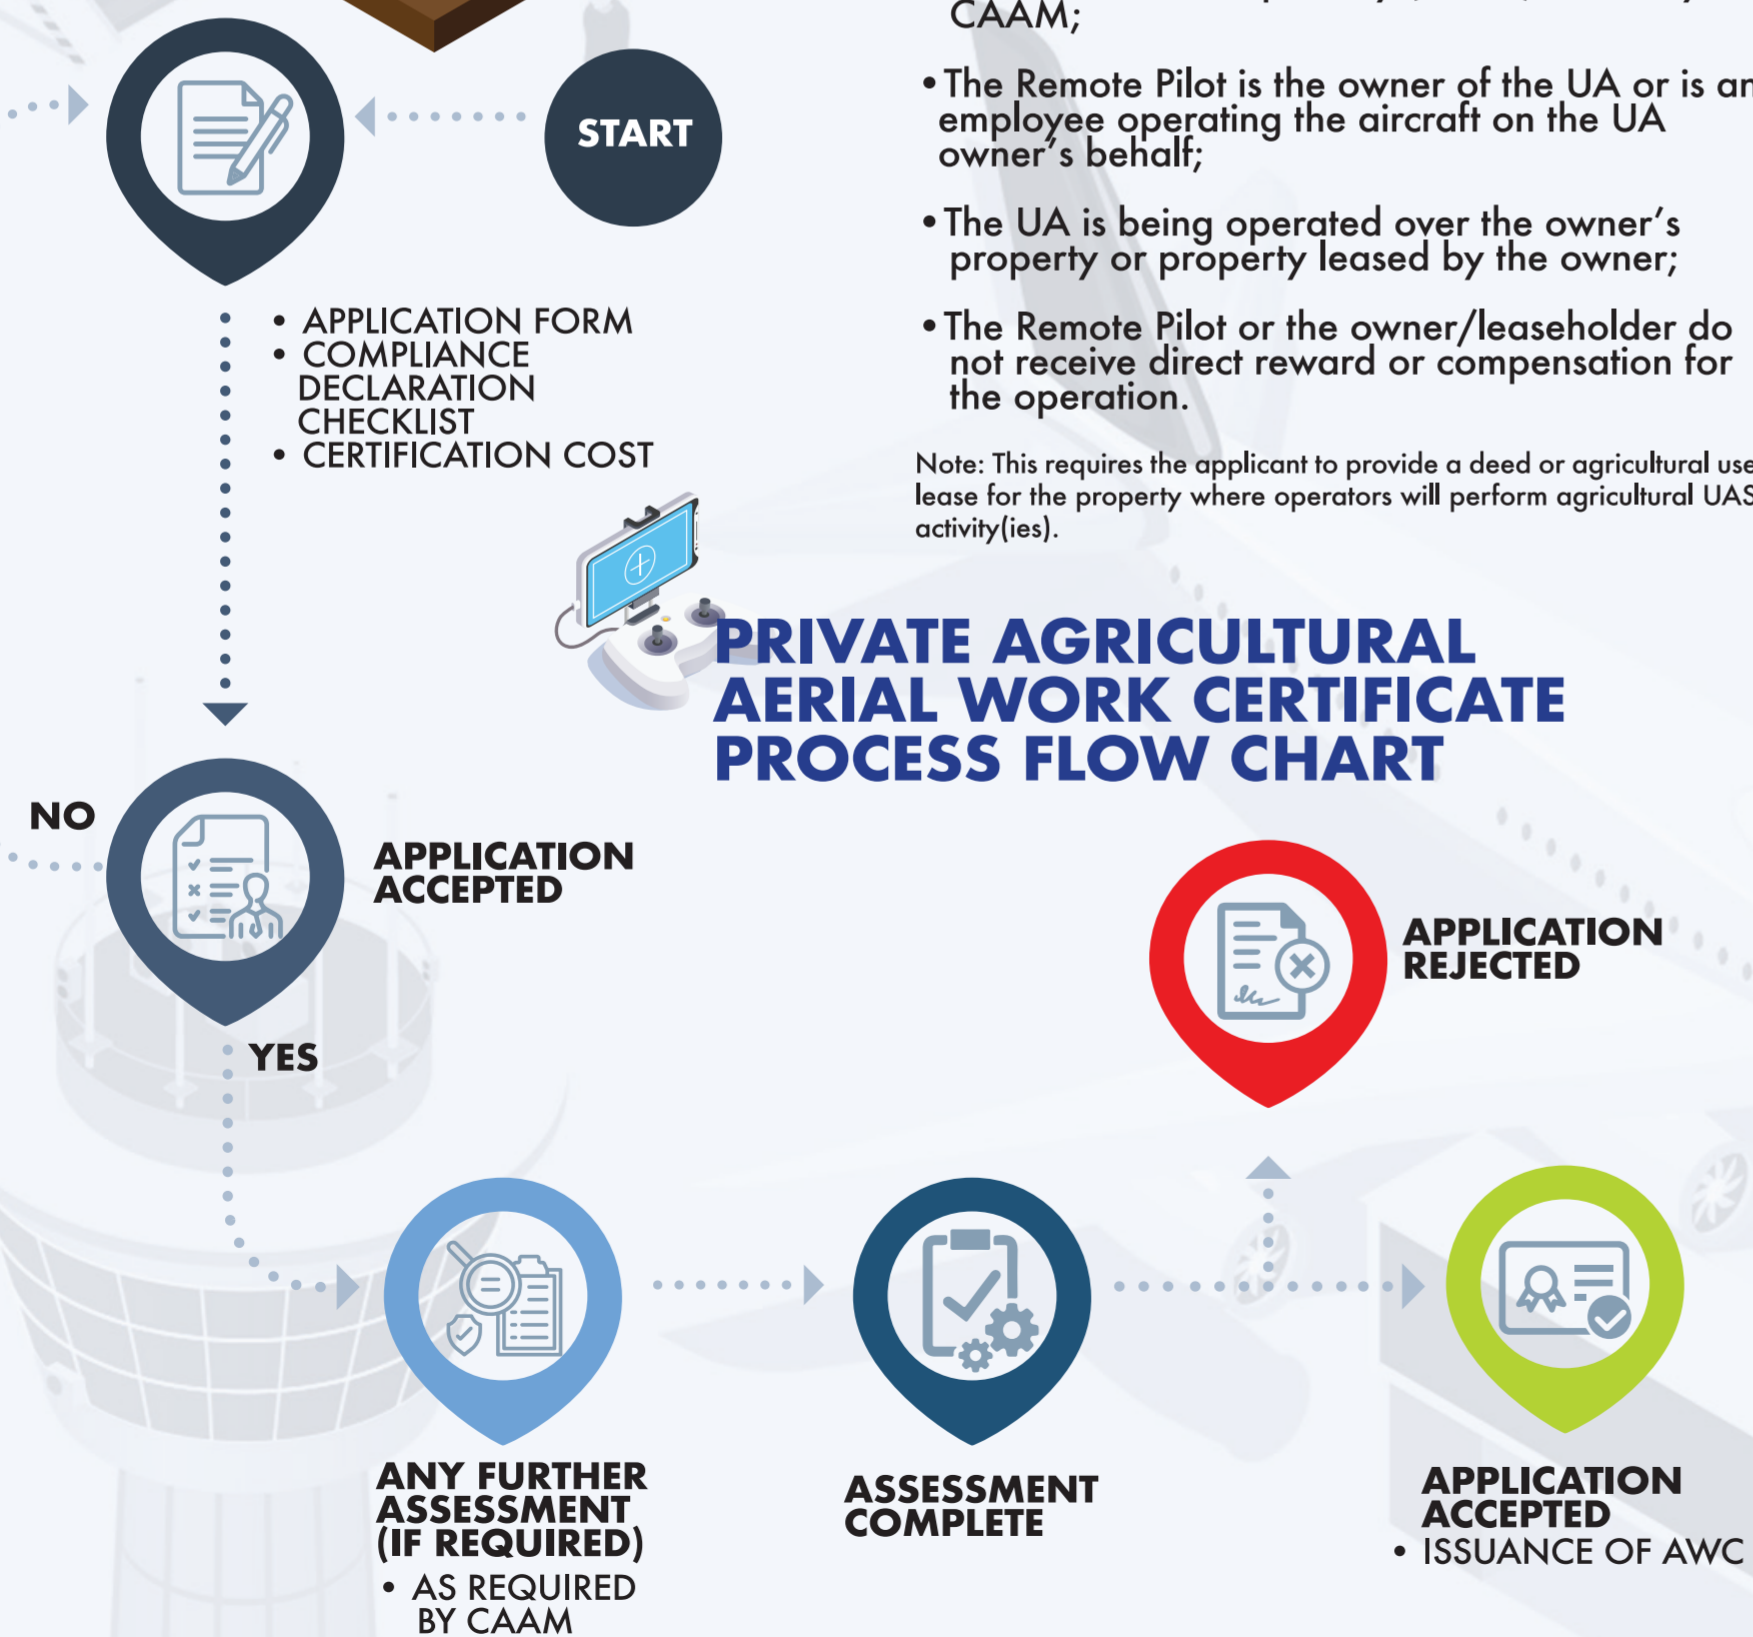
CAAM;

• The Remote Pilot is the owner of the UA or is an employee operating the aircraft on the UA owner's behalf;

• The UA is being operated over the owner's property or property leased by the owner;

• The Remote Pilot or the owner/leaseholder do not receive direct reward or compensation for the operation.

Note: This requires the applicant to provide a deed or agricultural use lease for the property where operators will perform agricultural UAS activity(ies).

START

• APPLICATION FORM
• COMPLIANCE DECLARATION CHECKLIST
• CERTIFICATION COST

PRIVATE AGRICULTURAL AERIAL WORK CERTIFICATE PROCESS FLOW CHART

NO

APPLICATION ACCEPTED

YES

APPLICATION REJECTED

ANY FURTHER ASSESSMENT (IF REQUIRED)
• AS REQUIRED BY CAAM

ASSESSMENT COMPLETE

APPLICATION ACCEPTED
• ISSUANCE OF AWC